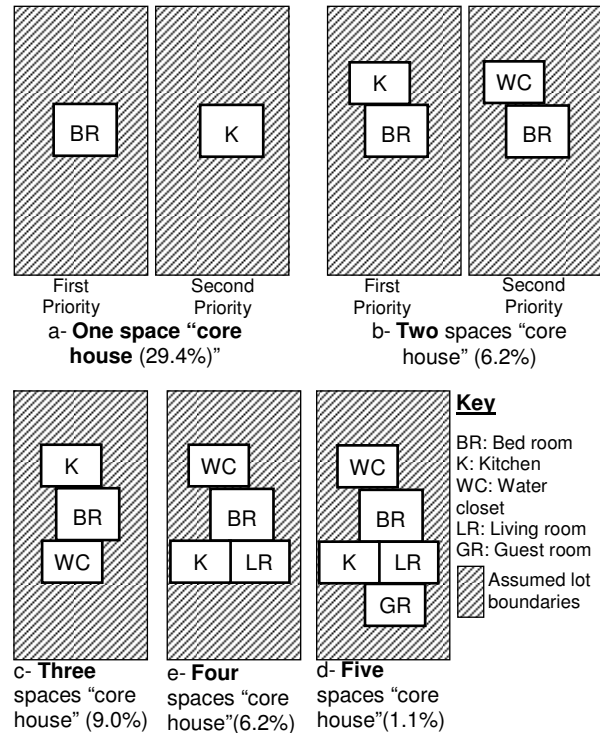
BR

K

First Priority

Second Priority

a- **One space "core house** (29.4%)"

K

BR

WC

BR

First Priority

Second Priority

b- **Two** spaces "core house" (6.2%)

K

BR

WC

c- **Three** spaces "core house" (9.0%)

WC

BR

K

LR

e- **Four** spaces "core house"(6.2%)

WC

BR

K

LR

GR

d- **Five** spaces "core house"(1.1%)

**Key**

BR: Bed room
K: Kitchen
WC: Water closet
LR: Living room
GR: Guest room

Assumed lot boundaries